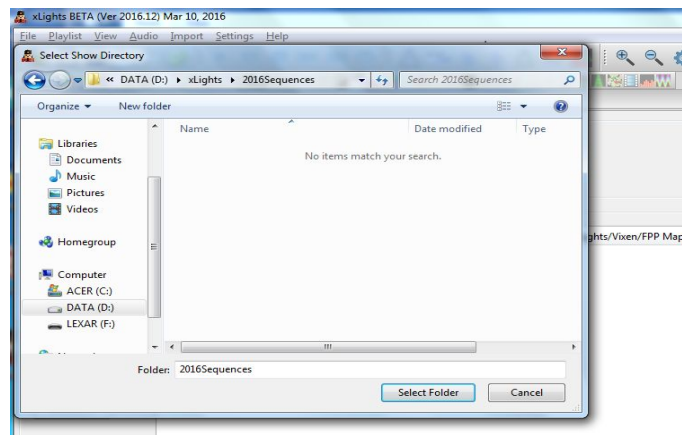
xLights BETA (Ver 2016.12) Mar 10, 2016

File Playlist View Audio Import Settings Help

Select Show Directory

« DATA (D:) ▸ xLights ▸ 2016Sequences

Search 2016Sequences

Organize ▾ New folder

Libraries
Documents
Music
Pictures
Videos

Homegroup

Computer
ACER (C:)
DATA (D:)
LEXAR (F:)

Name | Date modified | Type

No items match your search.

ghts/Vixen/FPP Map

Folder: 2016Sequences

Select Folder

Cancel